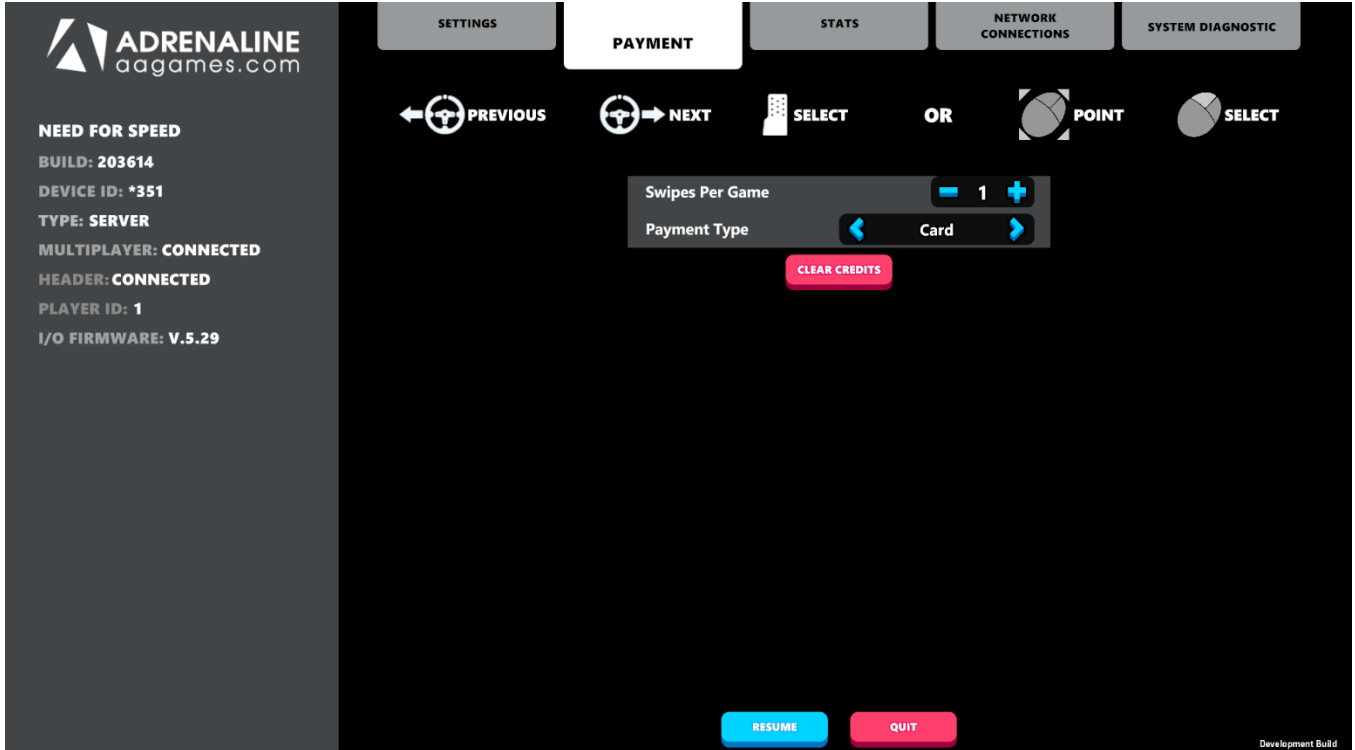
ADRENALINE
aagames.com

NEED FOR SPEED
BUILD: 203614
DEVICE ID: *351
TYPE: SERVER
MULTIPLAYER: CONNECTED
HEADER: CONNECTED
PLAYER ID: 1
I/O FIRMWARE: V.5.29

SETTINGS
PAYMENT
STATS
NETWORK CONNECTIONS
SYSTEM DIAGNOSTIC

PREVIOUS NEXT SELECT OR POINT SELECT

| Swipes Per Game | − 1 + |
|---|---|
| Payment Type | Card |

CLEAR CREDITS

RESUME
QUIT

Development Build